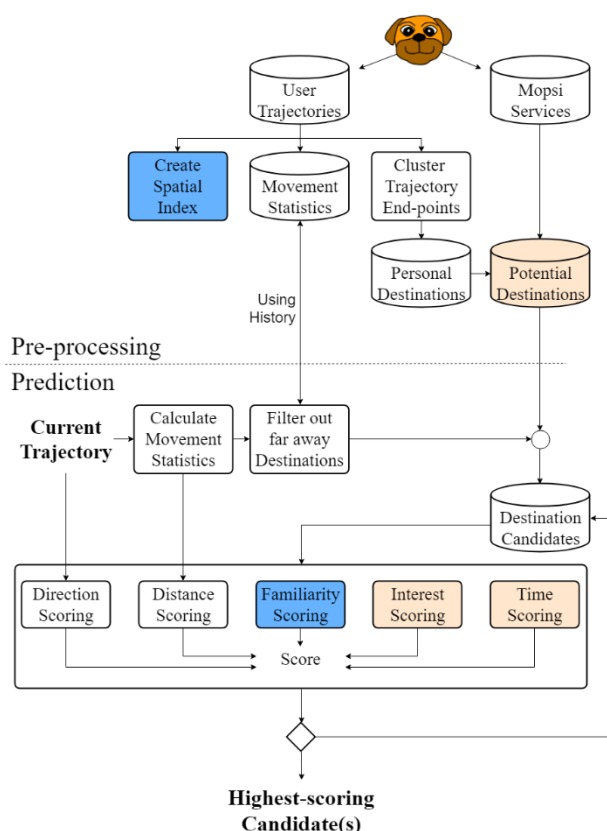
User Trajectories

Mopsi Services

Create Spatial Index

Movement Statistics

Cluster Trajectory End-points

Personal Destinations

Potential Destinations

Using History

Pre-processing

Prediction

Current Trajectory

Calculate Movement Statistics

Filter out far away Destinations

Destination Candidates

Direction Scoring

Distance Scoring

Familiarity Scoring

Interest Scoring

Time Scoring

Score

Highest-scoring Candidate(s)